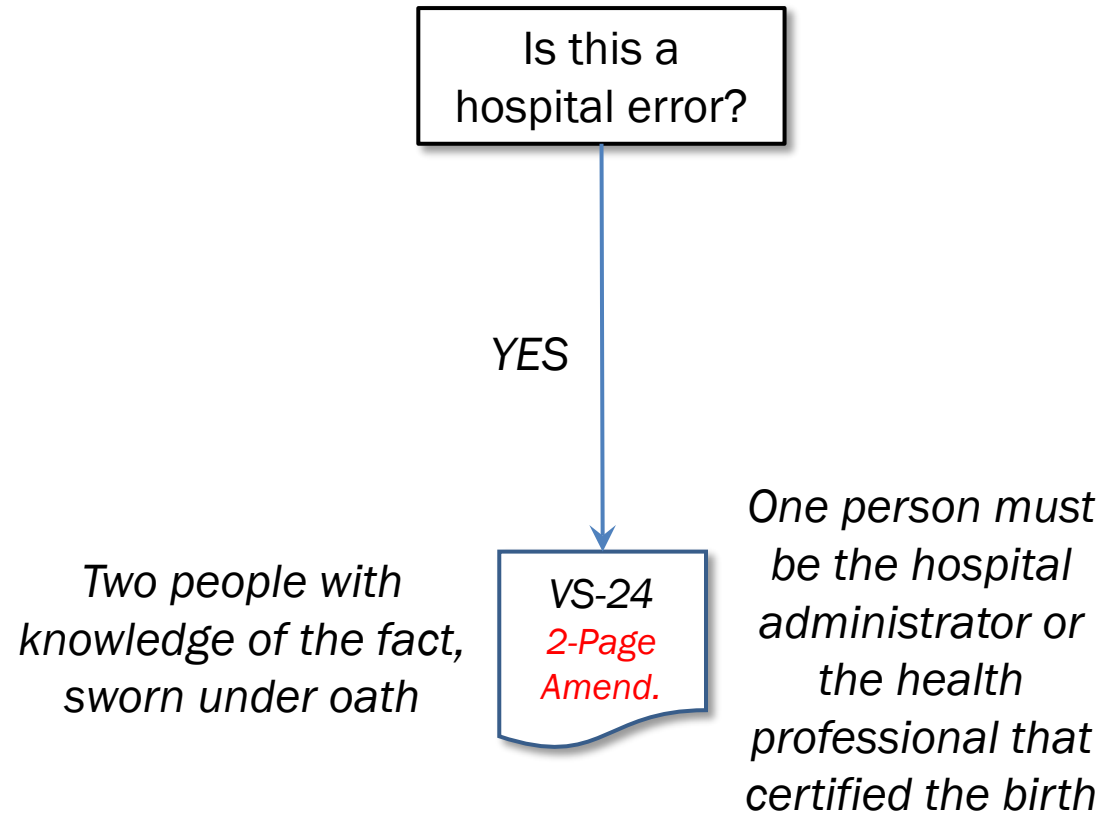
Is this a hospital error?

YES

Two people with knowledge of the fact, sworn under oath

VS-24
2-Page Amend.

One person must be the hospital administrator or the health professional that certified the birth